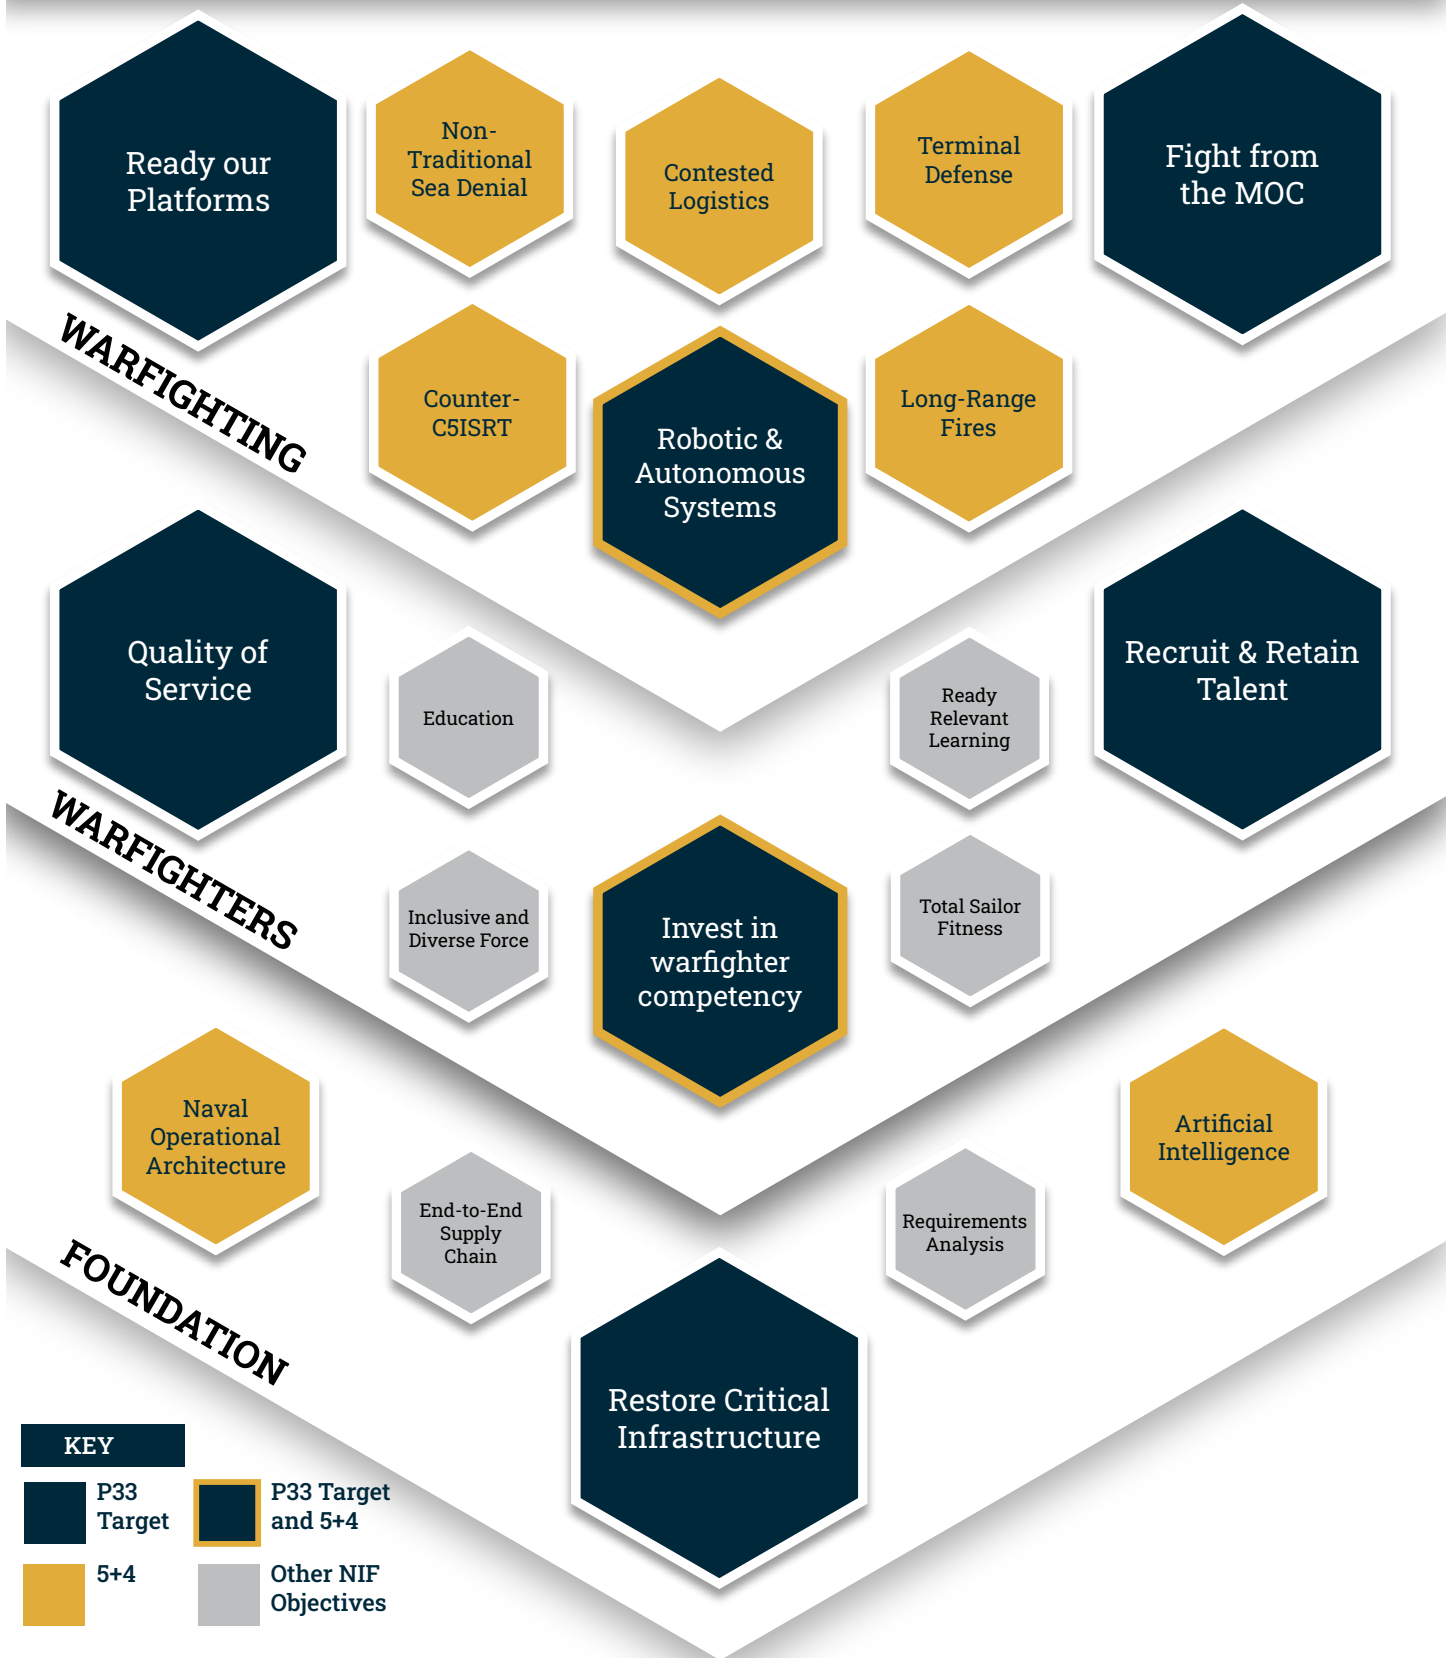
Ready our Platforms

Non-Traditional Sea Denial

Contested Logistics

Terminal Defense

Fight from the MOC

WARFIGHTING

Counter-C5ISRT

Robotic & Autonomous Systems

Long-Range Fires

Quality of Service

Education

Ready Relevant Learning

Recruit & Retain Talent

WARFIGHTERS

Inclusive and Diverse Force

Invest in warfighter competency

Total Sailor Fitness

Naval Operational Architecture

Artificial Intelligence

End-to-End Supply Chain

Requirements Analysis

FOUNDATION

Restore Critical Infrastructure

KEY

P33 Target

P33 Target and 5+4

5+4

Other NIF Objectives